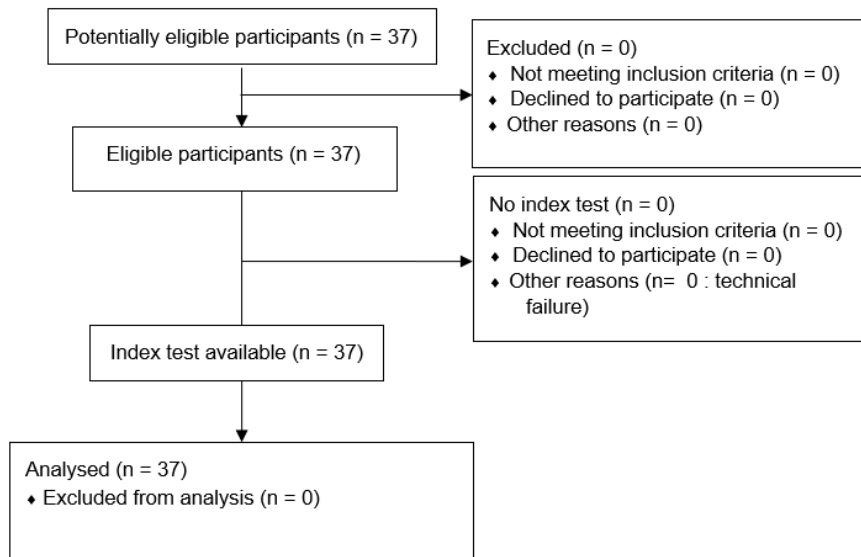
Potentially eligible participants (n = 37)

Excluded (n = 0)
♦ Not meeting inclusion criteria (n = 0)
♦ Declined to participate (n = 0)
♦ Other reasons (n = 0)

Eligible participants (n = 37)

No index test (n = 0)
♦ Not meeting inclusion criteria (n = 0)
♦ Declined to participate (n = 0)
♦ Other reasons (n= 0 : technical failure)

Index test available (n = 37)

Analysed (n = 37)
♦ Excluded from analysis (n = 0)